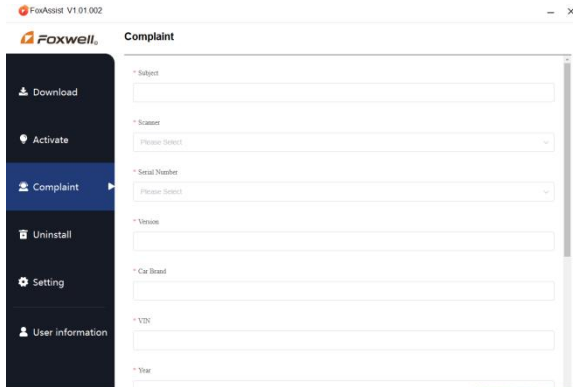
FoxAssist V1.01.002

Foxwell

Complaint

Download

Activate

Complaint

Uninstall

Setting

User information

* Subject

* Scanner

Please Select

* Serial Number

Please Select

* Version

* Car Brand

* VIN

* Year